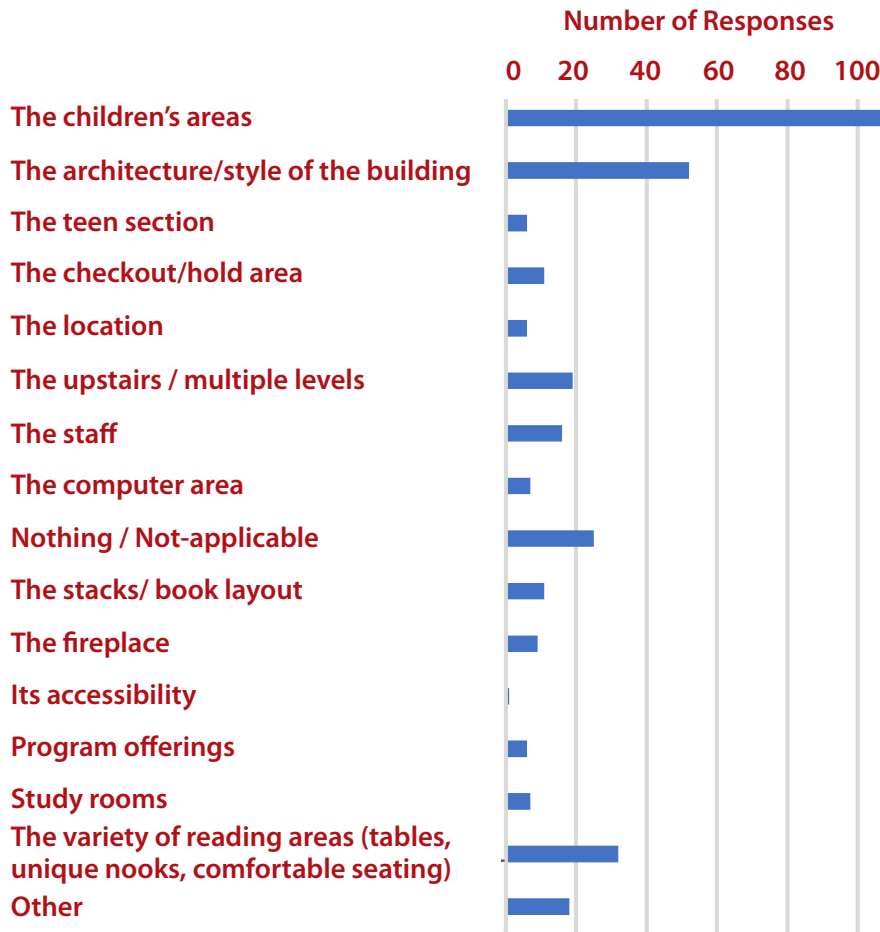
Number of Responses

0 20 40 60 80 100

The children's areas
The architecture/style of the building
The teen section
The checkout/hold area
The location
The upstairs / multiple levels
The staff
The computer area
Nothing / Not-applicable
The stacks/ book layout
The fireplace
Its accessibility
Program offerings
Study rooms
The variety of reading areas (tables, unique nooks, comfortable seating)
Other